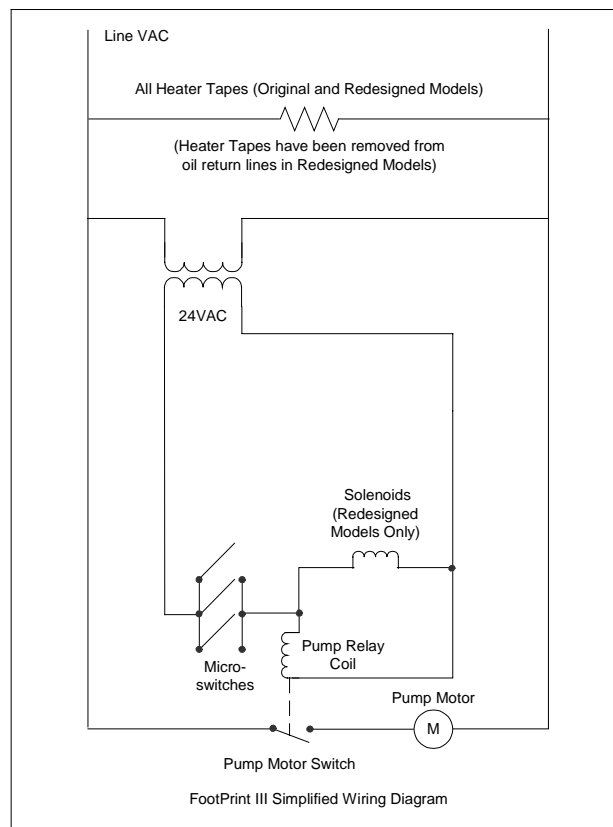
Line VAC

All Heater Tapes (Original and Redesigned Models)

(Heater Tapes have been removed from oil return lines in Redesigned Models)

24VAC

Solenoids (Redesigned Models Only)

Micro-switches

Pump Relay Coil

Pump Motor

M

Pump Motor Switch

FootPrint III Simplified Wiring Diagram